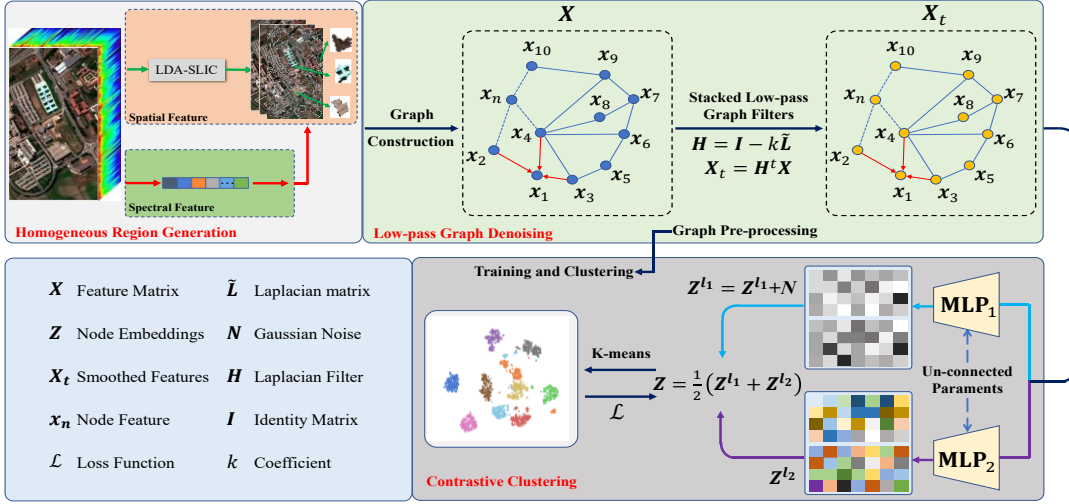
LDA-SLIC

Spatial Feature

Spectral Feature

Homogeneous Region Generation

Graph Construction

$X$

$x_{10}$ $x_9$ $x_n$ $x_8$ $x_7$ $x_4$ $x_6$ $x_2$ $x_5$ $x_1$ $x_3$

Stacked Low-pass Graph Filters

$H = I - k\tilde{L}$

$X_t = H^t X$

$X_t$

$x_{10}$ $x_9$ $x_n$ $x_8$ $x_7$ $x_4$ $x_6$ $x_2$ $x_5$ $x_1$ $x_3$

Low-pass Graph Denoising

Graph Pre-processing

| | | | |
|---|---|---|---|
| $X$ | Feature Matrix | $\tilde{L}$ | Laplacian matrix |
| $Z$ | Node Embeddings | $N$ | Gaussian Noise |
| $X_t$ | Smoothed Features | $H$ | Laplacian Filter |
| $x_n$ | Node Feature | $I$ | Identity Matrix |
| $\mathcal{L}$ | Loss Function | $k$ | Coefficient |

Training and Clustering

$Z^{l_1} = Z^{l_1} + N$

$MLP_1$

K-means

$Z = \frac{1}{2}(Z^{l_1} + Z^{l_2})$

$\mathcal{L}$

Un-connected Paraments

$Z^{l_2}$

$MLP_2$

Contrastive Clustering